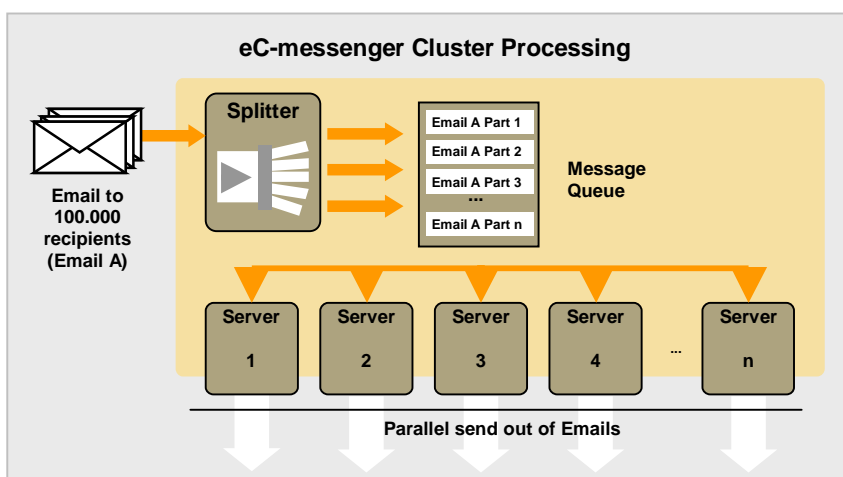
eC-messenger Cluster Processing

Email to 100.000 recipients (Email A)

Splitter

Email A Part 1
Email A Part 2
Email A Part 3
...
Email A Part n

Message Queue

Server 1
Server 2
Server 3
Server 4
...
Server n

Parallel send out of Emails